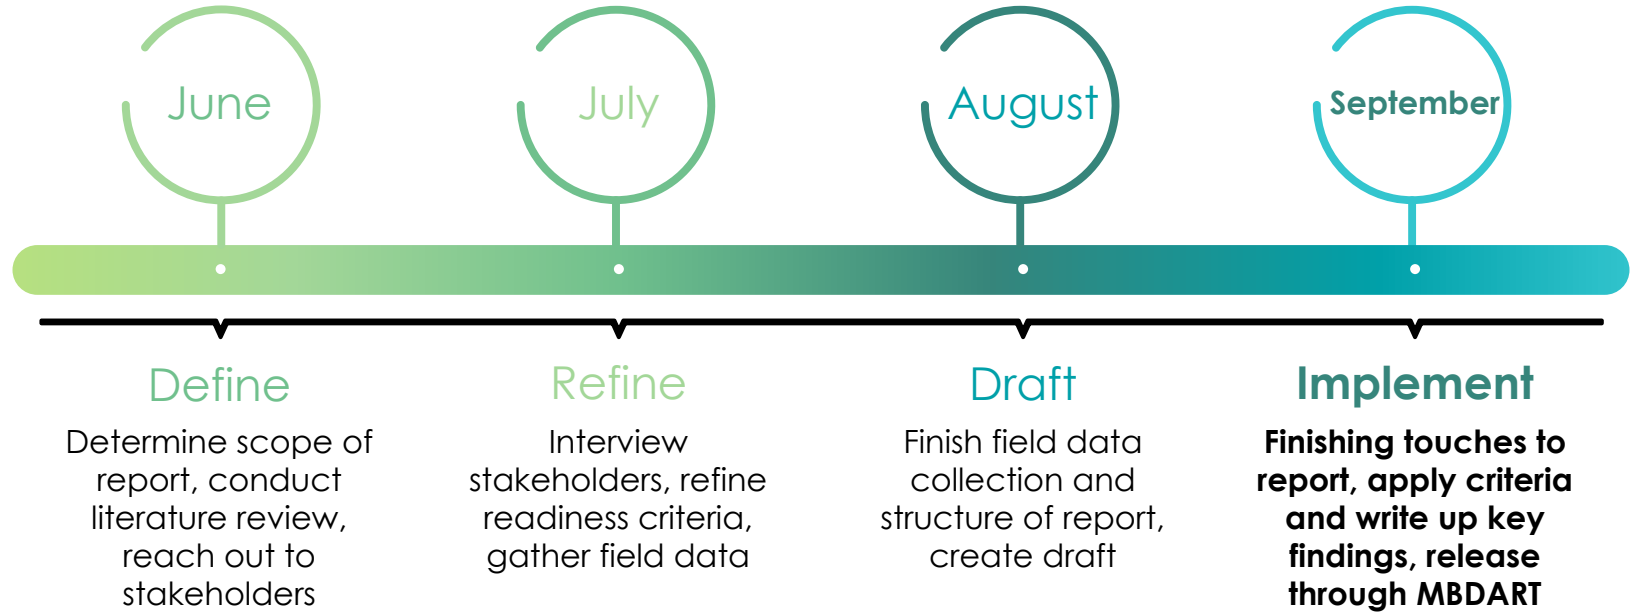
June

July

August

September

Define

Determine scope of report, conduct literature review, reach out to stakeholders

Refine

Interview stakeholders, refine readiness criteria, gather field data

Draft

Finish field data collection and structure of report, create draft

Implement

Finishing touches to report, apply criteria and write up key findings, release through MBDART